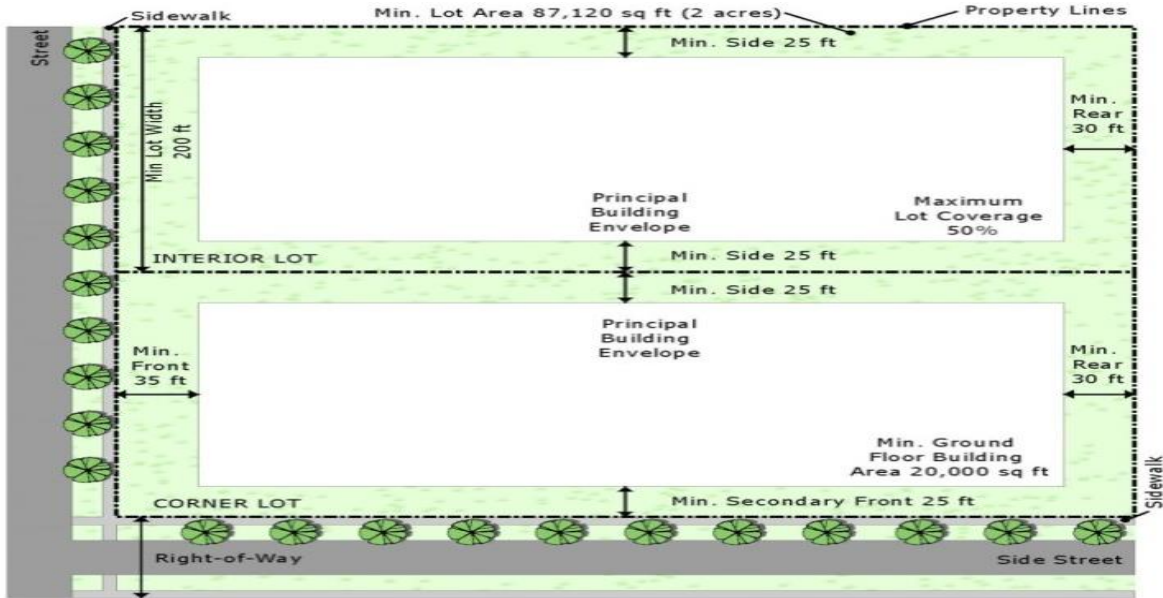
Sidewalk

Min. Lot Area 87,120 sq ft (2 acres)

Property Lines

Street

Min. Side 25 ft

Min Lot Width 200 ft

Min. Rear 30 ft

Principal Building Envelope

Maximum Lot Coverage 50%

INTERIOR LOT

Min. Side 25 ft

Min. Side 25 ft

Principal Building Envelope

Min. Front 35 ft

Min. Rear 30 ft

Min. Ground Floor Building Area 20,000 sq ft

Sidewalk

CORNER LOT

Min. Secondary Front 25 ft

Right-of-Way

Side Street